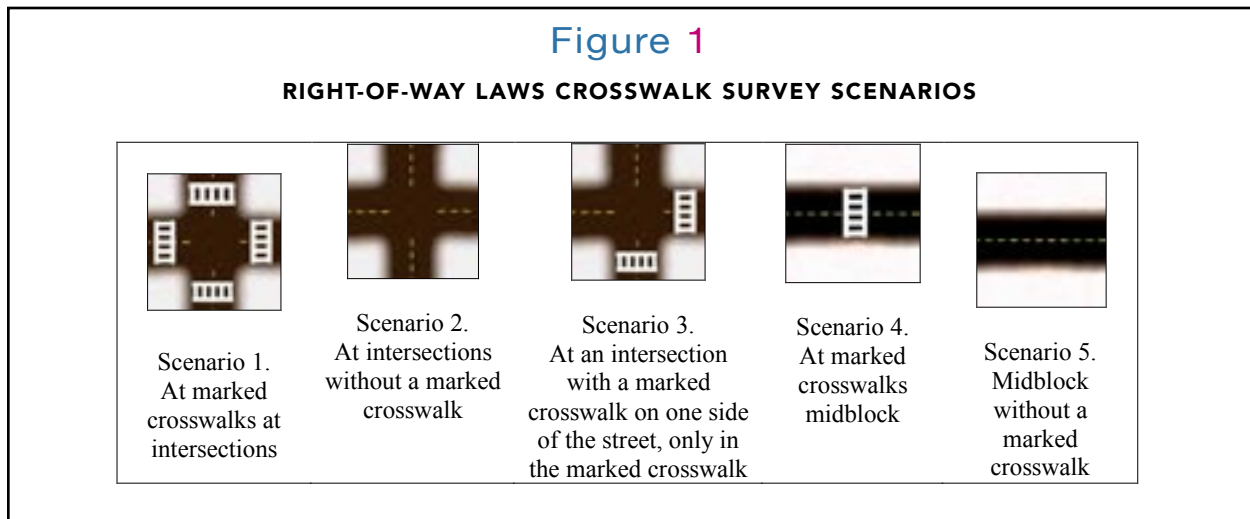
Figure 1

RIGHT-OF-WAY LAWS CROSSWALK SURVEY SCENARIOS

| Scenario 1. At marked crosswalks at intersections | Scenario 2. At intersections without a marked crosswalk | Scenario 3. At an intersection with a marked crosswalk on one side of the street, only in the marked crosswalk | Scenario 4. At marked crosswalks midblock | Scenario 5. Midblock without a marked crosswalk |
|---|---|---|---|---|